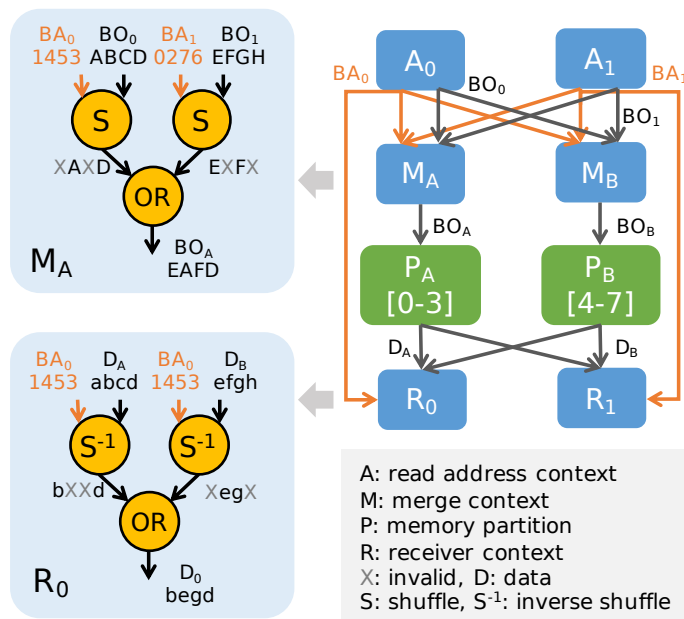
$BA_0$ 1453
$BO_0$ ABCD
$BA_1$ 0276
$BO_1$ EFGH
S
S
XAXD
EXFX
OR
$BO_A$ EAFD
$M_A$

$BA_0$ 1453
$D_A$ abcd
$BA_0$ 1453
$D_B$ efgh
$S^{-1}$
$S^{-1}$
bXXd
XegX
OR
$D_0$ begd
$R_0$

$BA_0$
$A_0$
$BO_0$
$A_1$
$BA_1$
$BO_1$
$M_A$
$M_B$
$BO_A$
$BO_B$
$P_A$ [0-3]
$P_B$ [4-7]
$D_A$
$D_B$
$R_0$
$R_1$

A: read address context
M: merge context
P: memory partition
R: receiver context
X: invalid, D: data
S: shuffle, $S^{-1}$: inverse shuffle